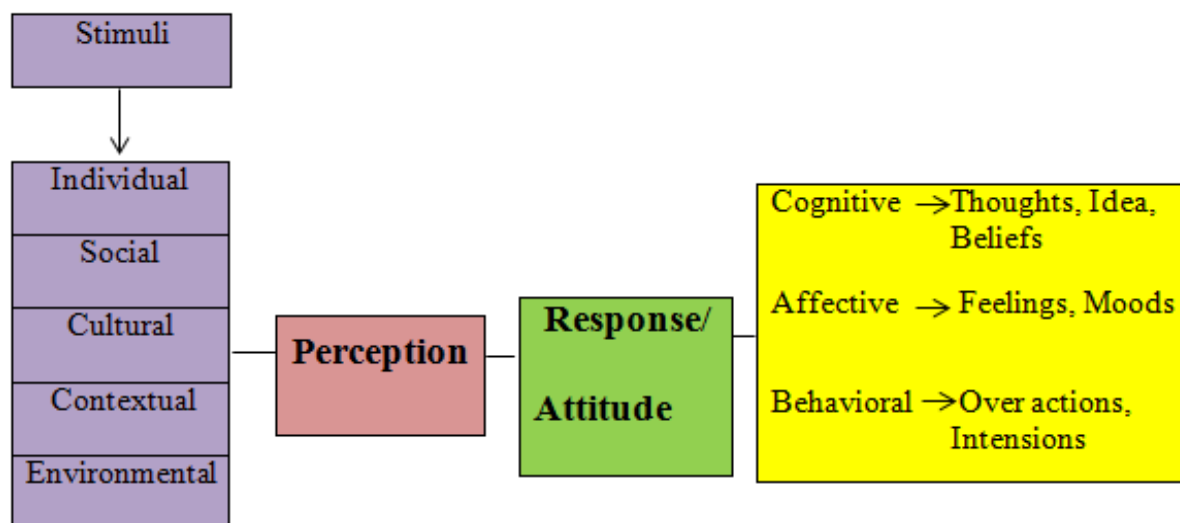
Stimuli

Individual
Social
Cultural
Contextual
Environmental

Perception

Response/
Attitude

Cognitive $\rightarrow$Thoughts, Idea, Beliefs

Affective $\rightarrow$ Feelings, Moods

Behavioral $\rightarrow$Over actions, Intensions